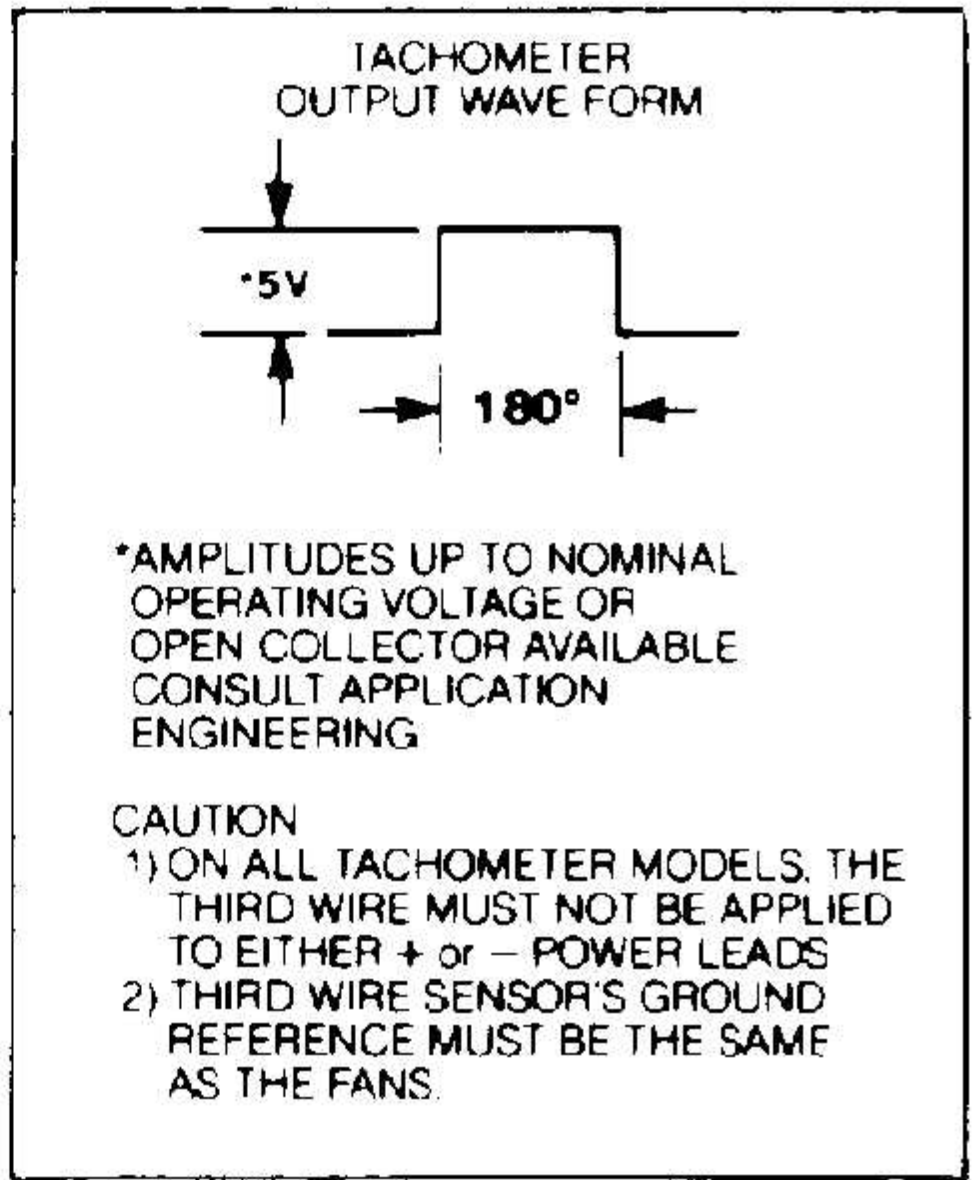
TACHOMETER
OUTPUT WAVE FORM

*5V

180°

*AMPLITUDES UP TO NOMINAL OPERATING VOLTAGE OR OPEN COLLECTOR AVAILABLE CONSULT APPLICATION ENGINEERING

CAUTION
1) ON ALL TACHOMETER MODELS, THE THIRD WIRE MUST NOT BE APPLIED TO EITHER + or − POWER LEADS
2) THIRD WIRE SENSOR'S GROUND REFERENCE MUST BE THE SAME AS THE FANS.